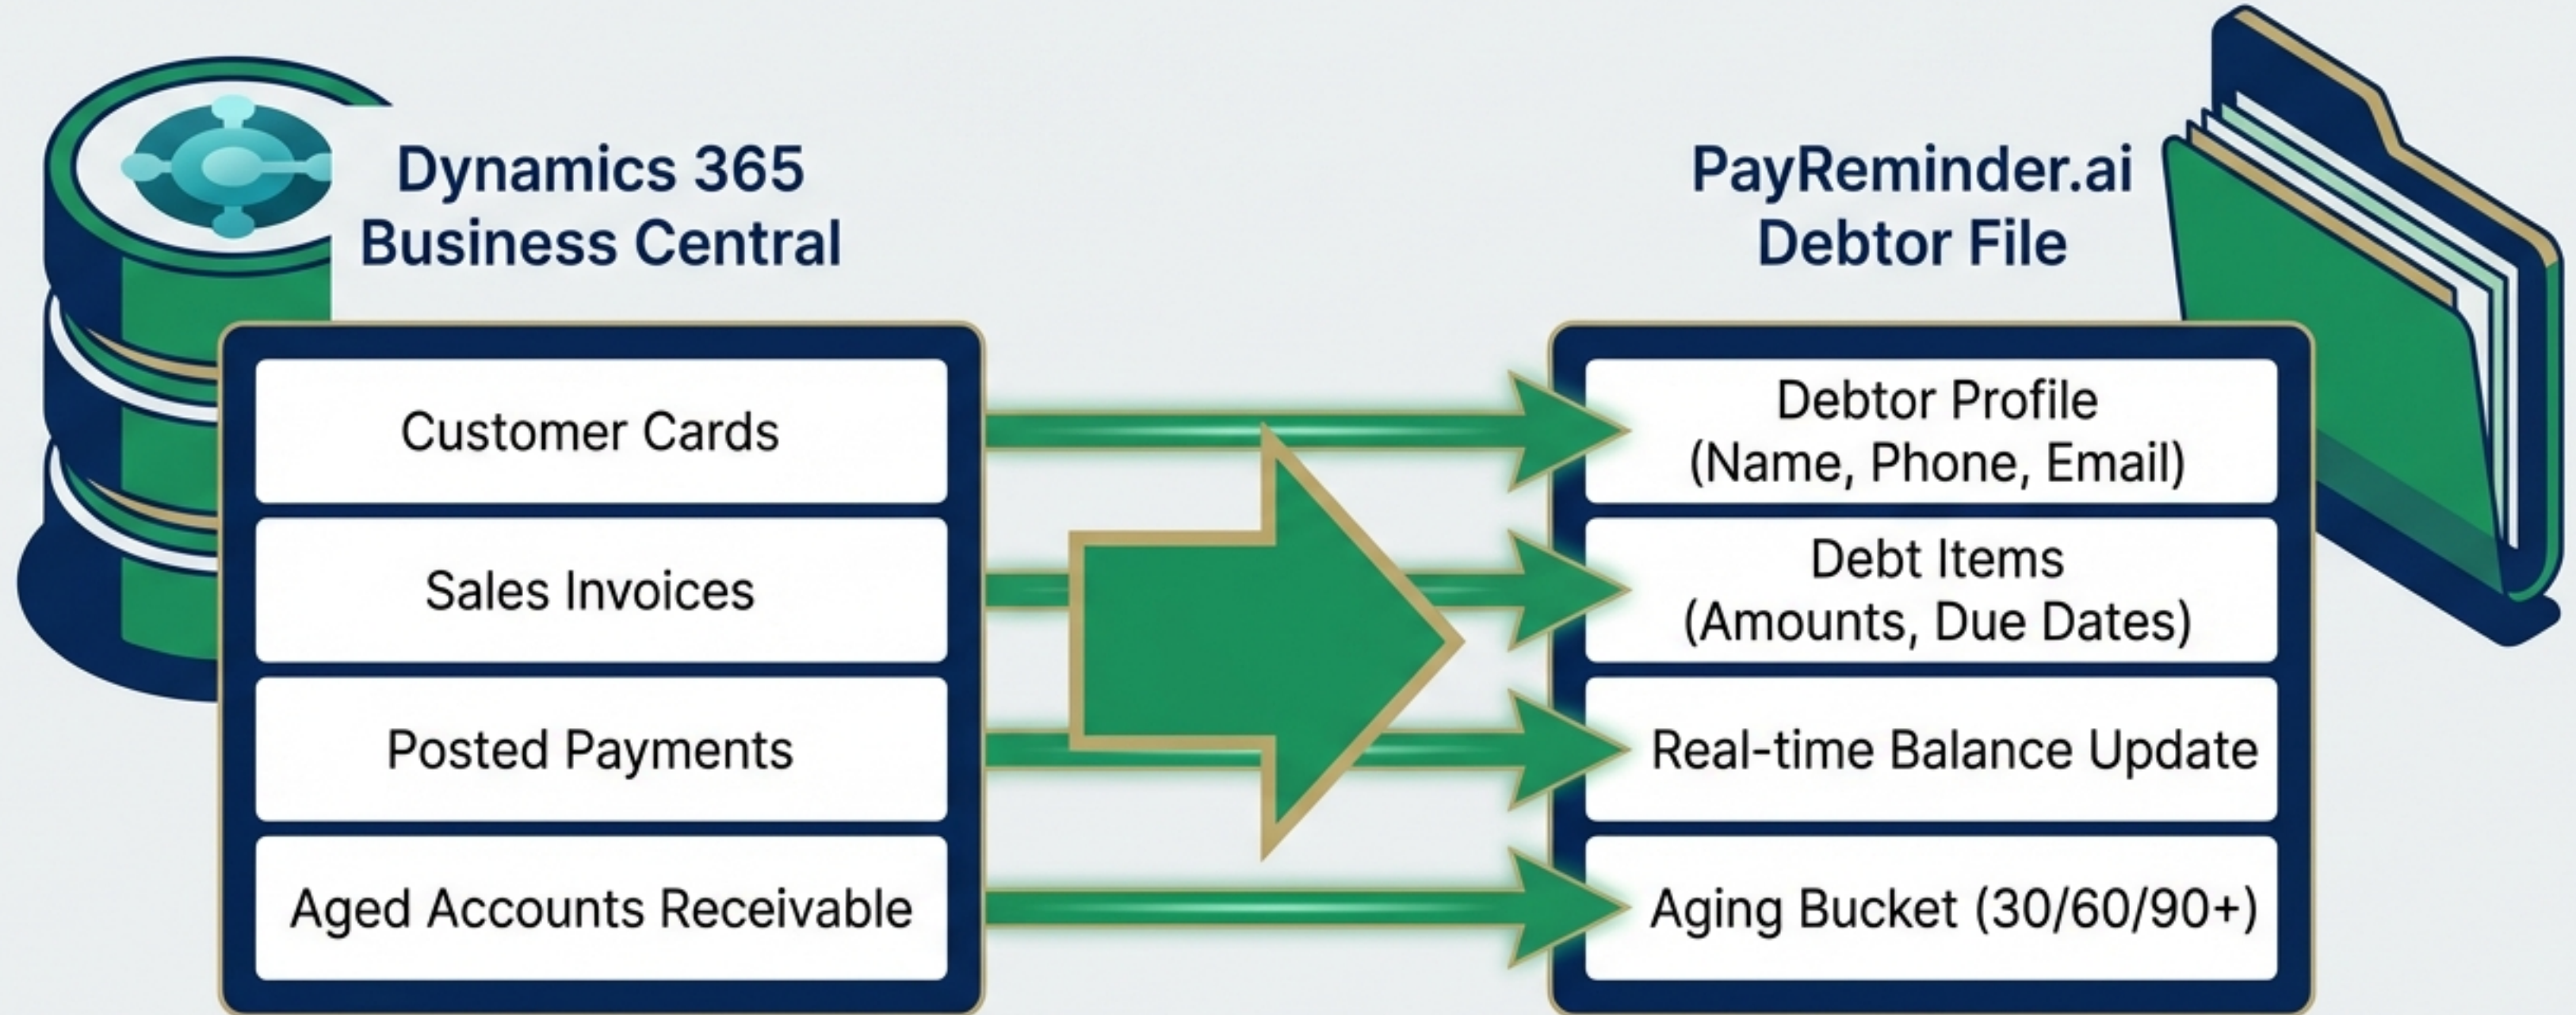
Dynamics 365 Business Central

PayReminder.ai Debtor File

Customer Cards

Sales Invoices

Posted Payments

Aged Accounts Receivable

Debtor Profile (Name, Phone, Email)

Debt Items (Amounts, Due Dates)

Real-time Balance Update

Aging Bucket (30/60/90+)